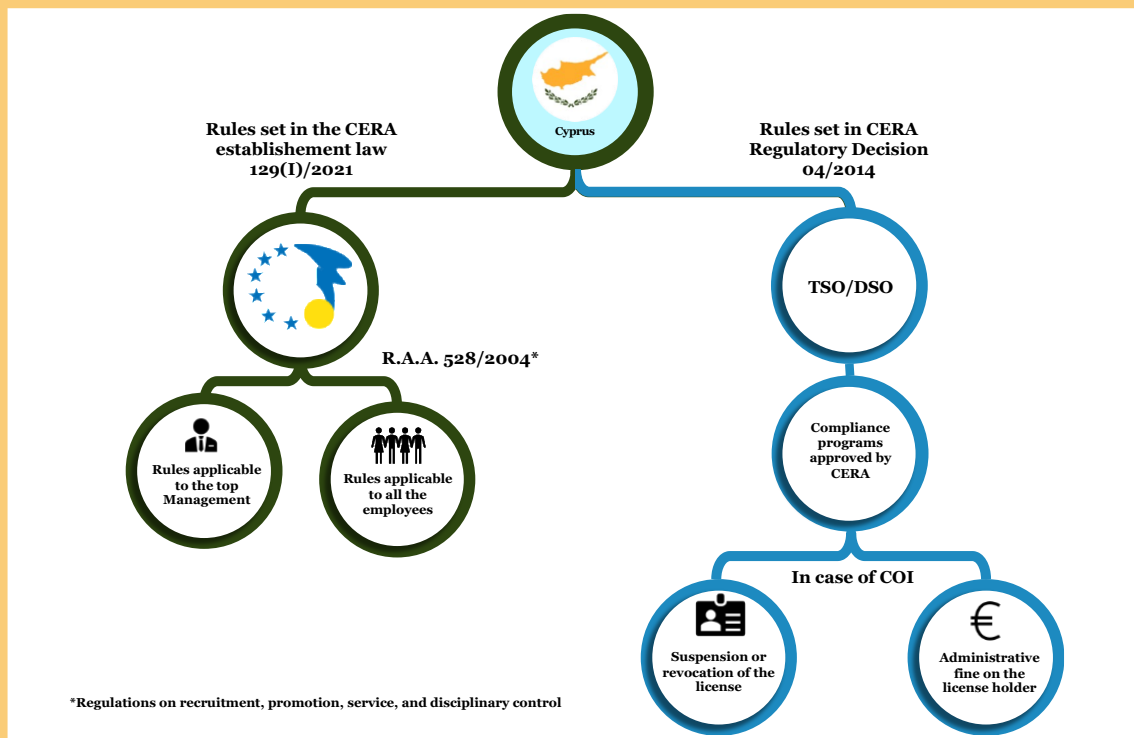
Cyprus

Rules set in the CERA establishement law 129(I)/2021

Rules set in CERA Regulatory Decision 04/2014

TSO/DSO

R.A.A. 528/2004*

Rules applicable to the top Management

Rules applicable to all the employees

Compliance programs approved by CERA

In case of COI

Suspension or revocation of the license

€

Administrative fine on the license holder

*Regulations on recruitment, promotion, service, and disciplinary control